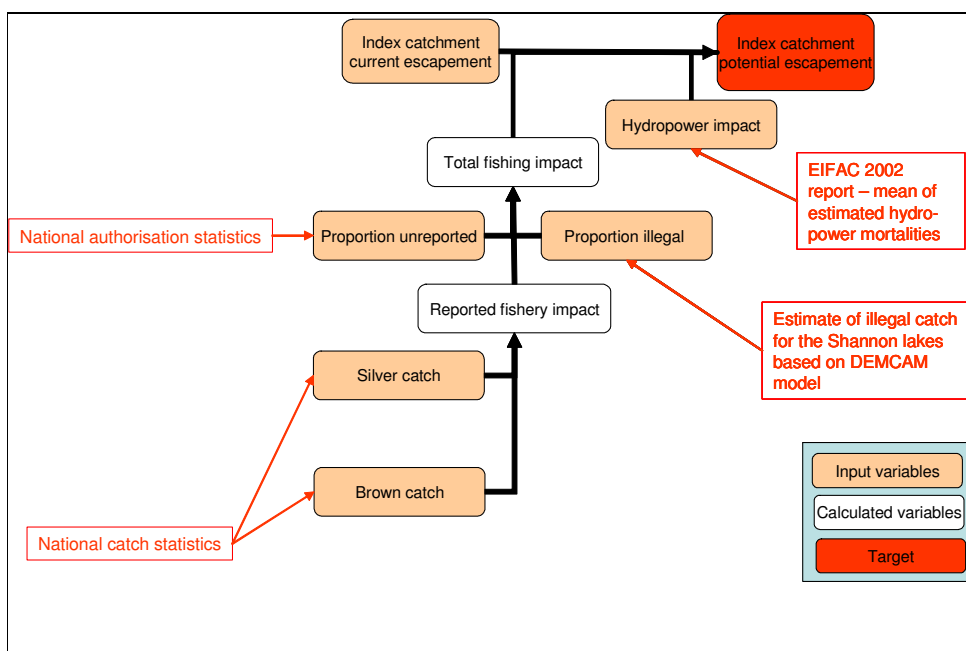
Index catchment current escapement

Index catchment potential escapement

Hydropower impact

Total fishing impact

EIFAC 2002 report – mean of estimated hydropower mortalities

National authorisation statistics

Proportion unreported

Proportion illegal

Reported fishery impact

Estimate of illegal catch for the Shannon lakes based on DEMCAM model

Silver catch

Brown catch

National catch statistics

Input variables

Calculated variables

Target